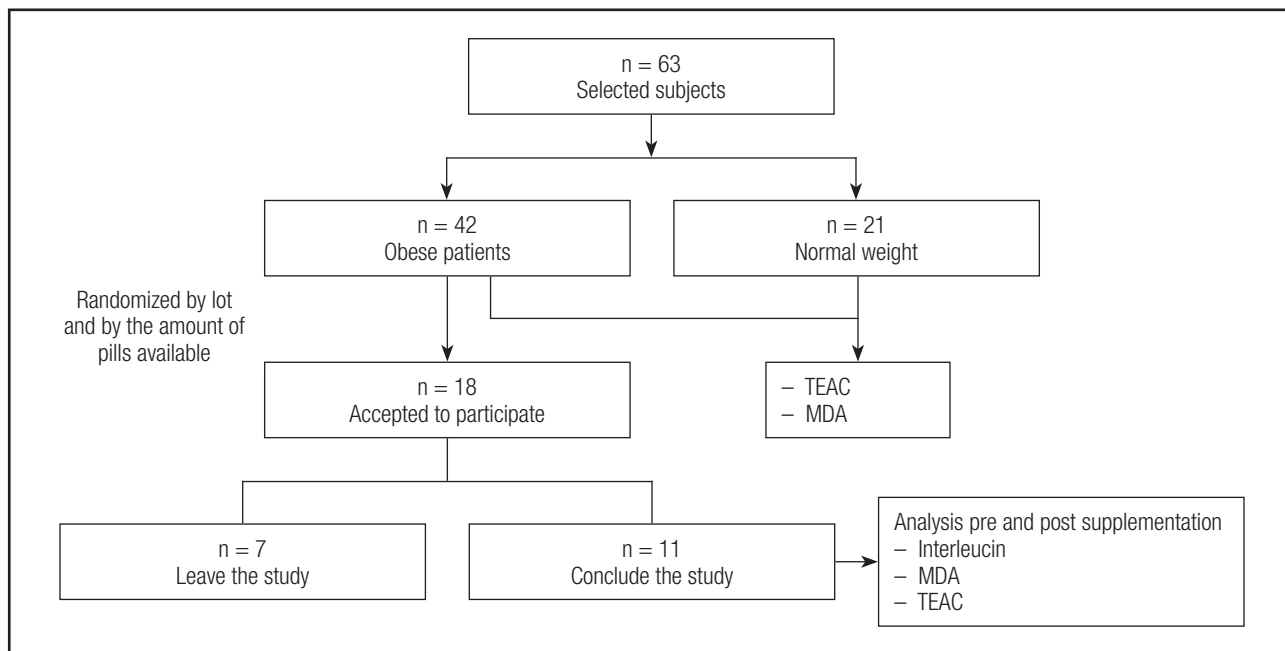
n = 63
Selected subjects

n = 42
Obese patients

n = 21
Normal weight

Randomized by lot and by the amount of pills available

n = 18
Accepted to participate

– TEAC
– MDA

n = 7
Leave the study

n = 11
Conclude the study

Analysis pre and post supplementation
– Interleucin
– MDA
– TEAC